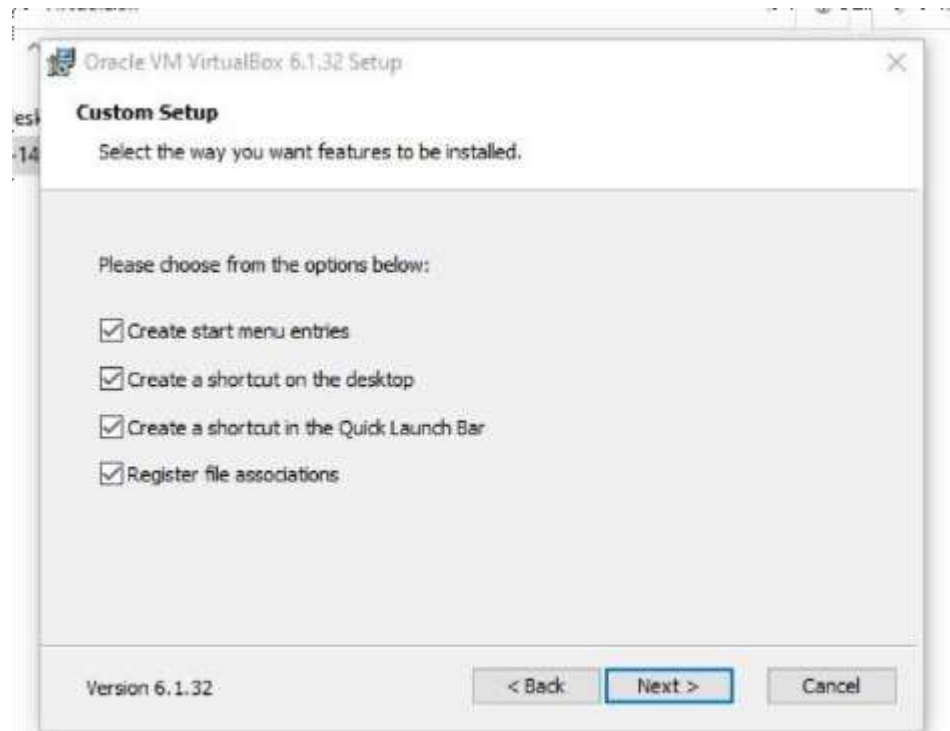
Oracle VM VirtualBox 6.1.32 Setup

esk
-14

Custom Setup

Select the way you want features to be installed.

Please choose from the options below:

Create start menu entries

Create a shortcut on the desktop

Create a shortcut in the Quick Launch Bar

Register file associations

Version 6.1.32

< Back

Next >

Cancel